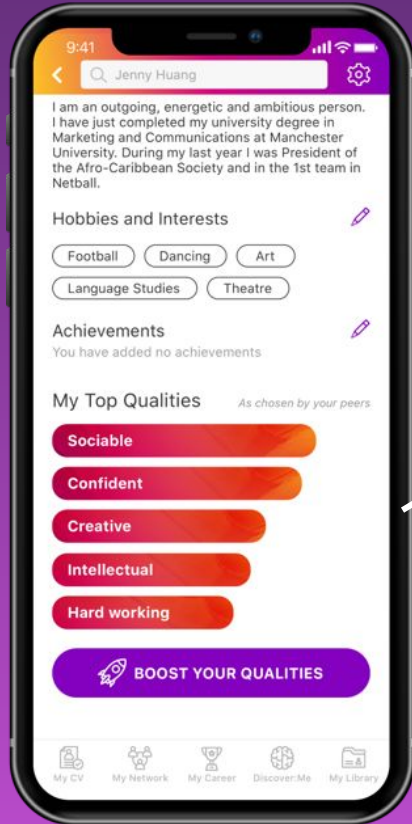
9:41

Jenny Huang

I am an outgoing, energetic and ambitious person. I have just completed my university degree in Marketing and Communications at Manchester University. During my last year I was President of the Afro-Caribbean Society and in the 1st team in Netball.

Hobbies and Interests

Football Dancing Art

Language Studies Theatre

Achievements

You have added no achievements

My Top Qualities

As chosen by your peers

Sociable

Confident

Creative

Intellectual

Hard working

BOOST YOUR QUALITIES

My CV My Network My Career Discover:Me My Library